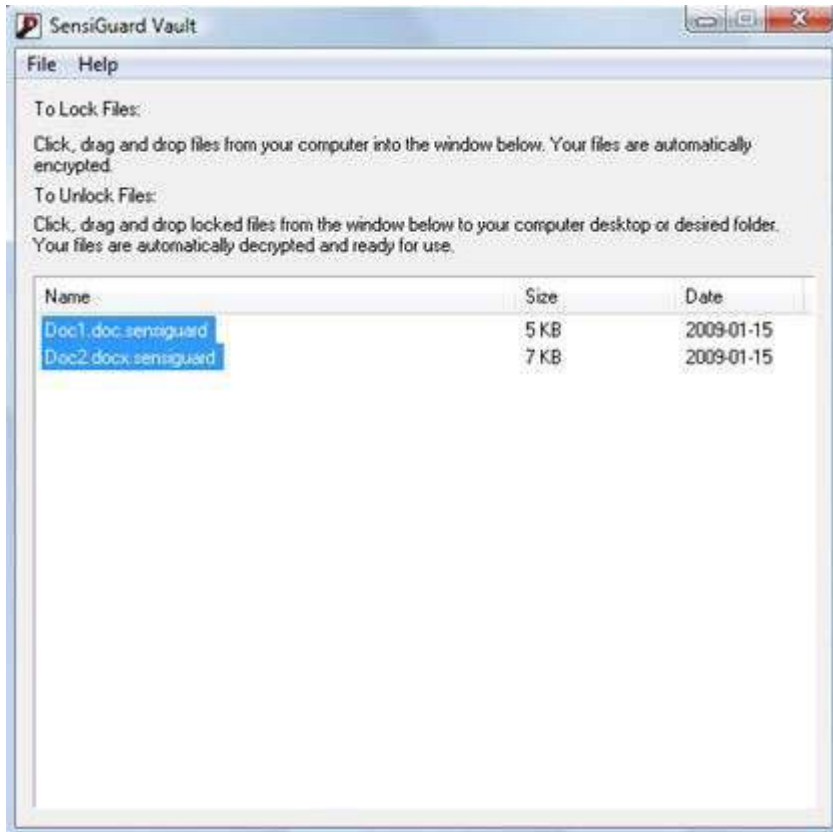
SensiGuard Vault

File Help

To Lock Files:

Click, drag and drop files from your computer into the window below. Your files are automatically encrypted.

To Unlock Files:

Click, drag and drop locked files from the window below to your computer desktop or desired folder. Your files are automatically decrypted and ready for use.

| Name | Size | Date |
|---|---|---|
| Doc1.doc.sensiguard | 5 KB | 2009-01-15 |
| Doc2.docx.sensiguard | 7 KB | 2009-01-15 |